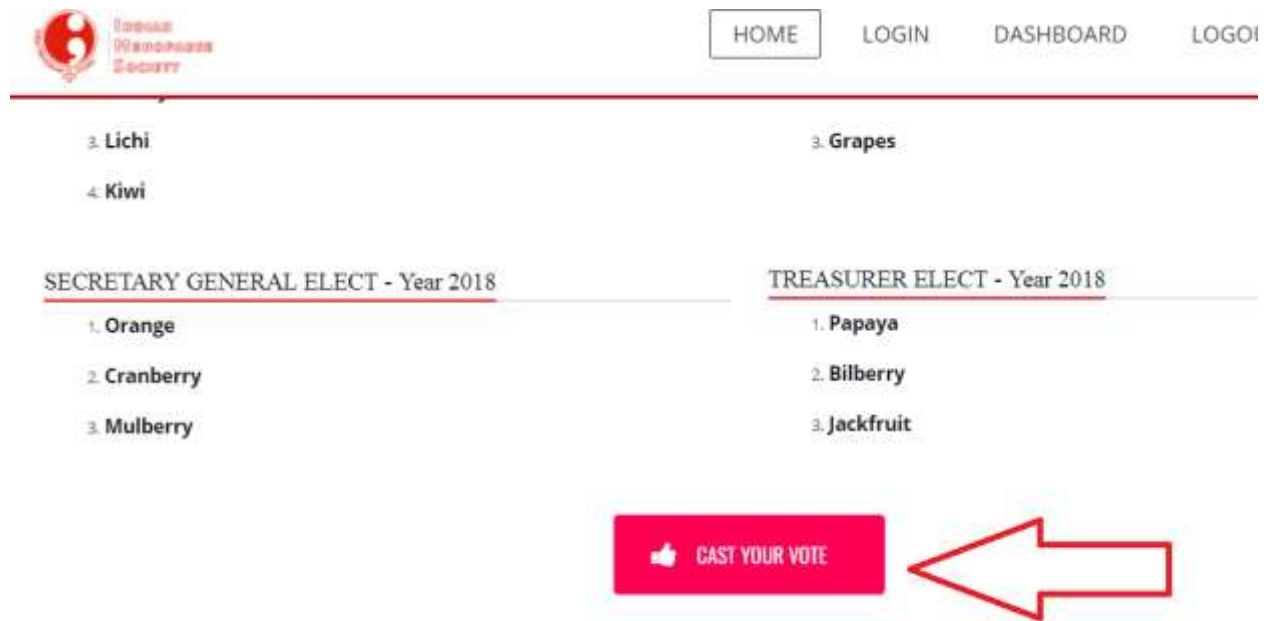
Indian Menopause Society

HOME LOGIN DASHBOARD LOGOU

3. Lichi

4. Kiwi

3. Grapes

SECRETARY GENERAL ELECT - Year 2018

1. Orange

2. Cranberry

3. Mulberry

TREASURER ELECT - Year 2018

1. Papaya

2. Bilberry

3. Jackfruit

CAST YOUR VOTE